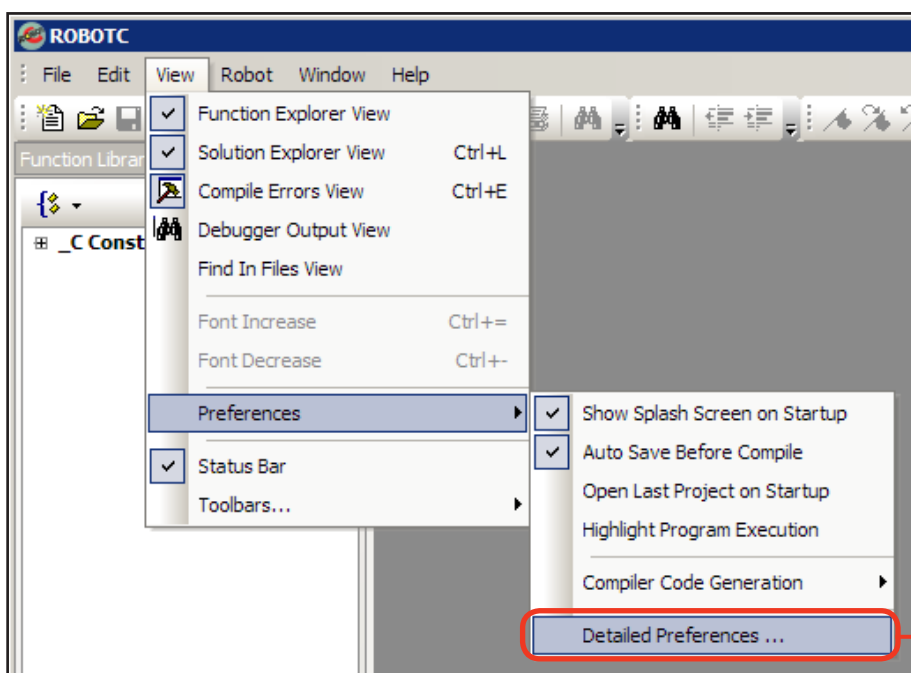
ROBOTC

File Edit View Robot Window Help

Function Librar

_C Const

Function Explorer View
Solution Explorer View Ctrl+L
Compile Errors View Ctrl+E
Debugger Output View
Find In Files View

Font Increase Ctrl+=
Font Decrease Ctrl+-

Preferences

Status Bar
Toolbars...

Show Splash Screen on Startup
Auto Save Before Compile
Open Last Project on Startup
Highlight Program Execution

Compiler Code Generation

Detailed Preferences ...